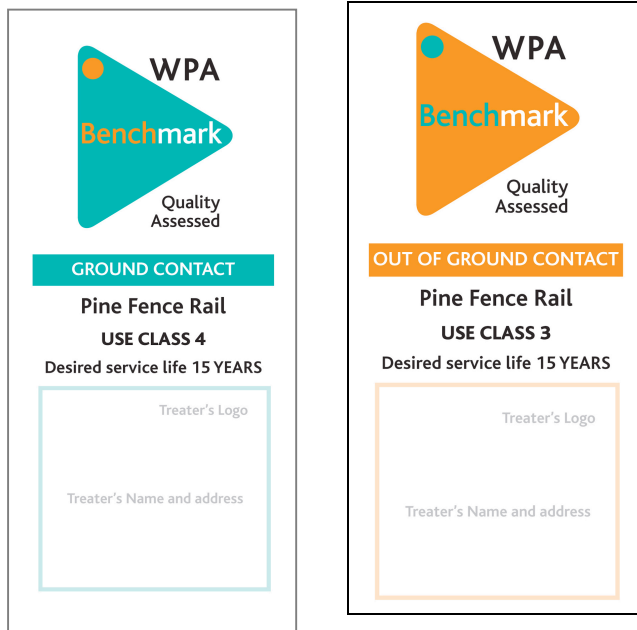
WPA

Benchmark

Quality Assessed

GROUND CONTACT

Pine Fence Rail

USE CLASS 4

Desired service life 15 YEARS

Treater's Logo

Treater's Name and address

WPA

Benchmark

Quality Assessed

OUT OF GROUND CONTACT

Pine Fence Rail

USE CLASS 3

Desired service life 15 YEARS

Treater's Logo

Treater's Name and address